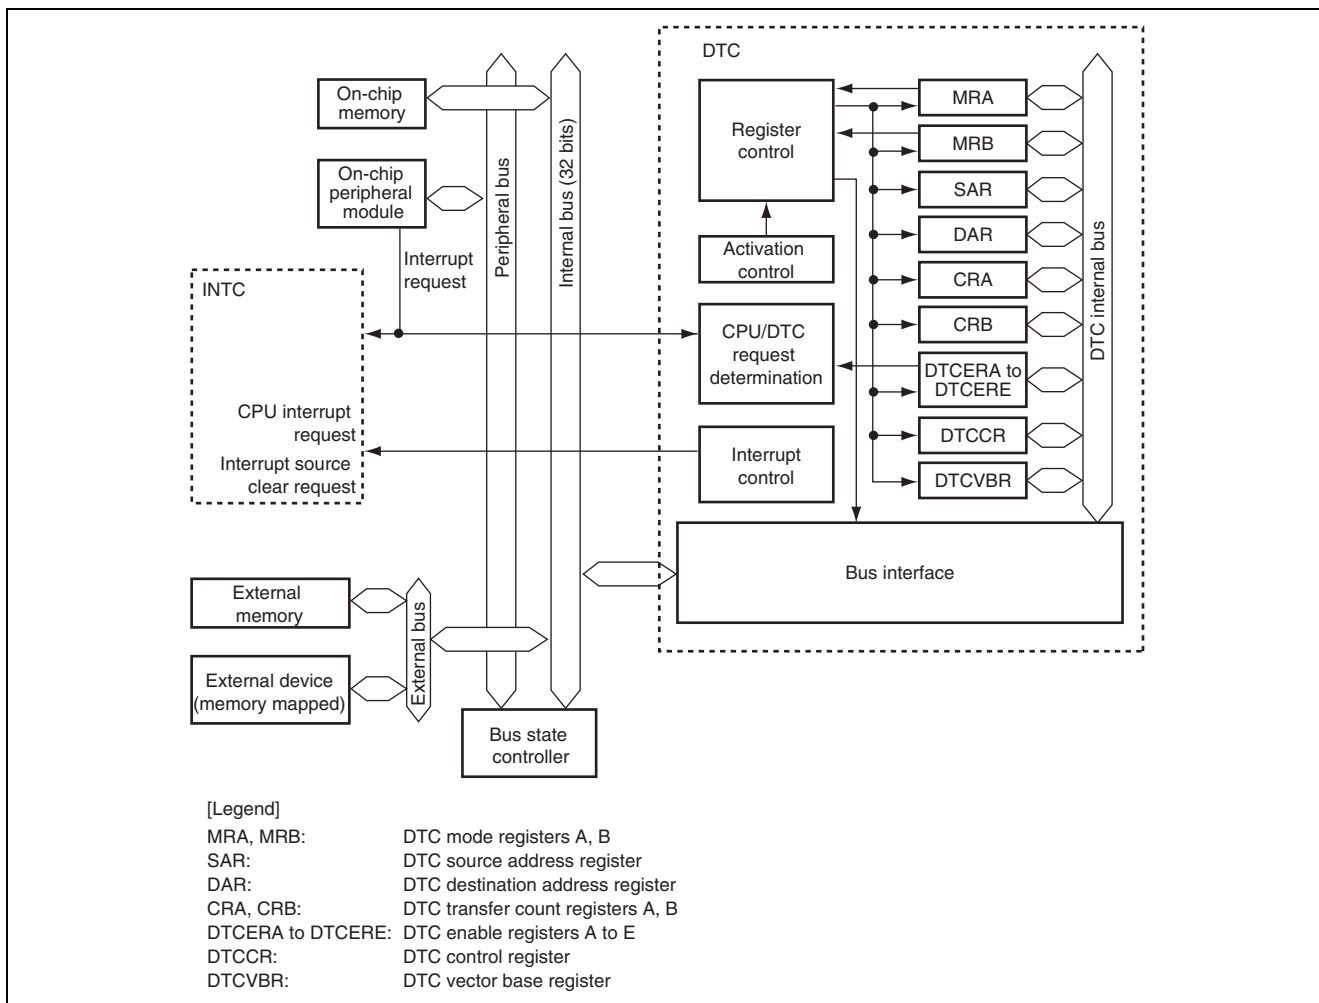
DTC

On-chip memory

On-chip peripheral module

Interrupt request

INTC

CPU interrupt request

Interrupt source clear request

Peripheral bus

Internal bus (32 bits)

Register control

Activation control

CPU/DTC request determination

Interrupt control

MRA

MRB

SAR

DAR

CRA

CRB

DTCERA to DTCERE

DTCCR

DTCVBR

DTC internal bus

Bus interface

External memory

External device (memory mapped)

External bus

Bus state controller

[Legend]

| | |
|---|---|
| MRA, MRB: | DTC mode registers A, B |
| SAR: | DTC source address register |
| DAR: | DTC destination address register |
| CRA, CRB: | DTC transfer count registers A, B |
| DTCERA to DTCERE: | DTC enable registers A to E |
| DTCCR: | DTC control register |
| DTCVBR: | DTC vector base register |